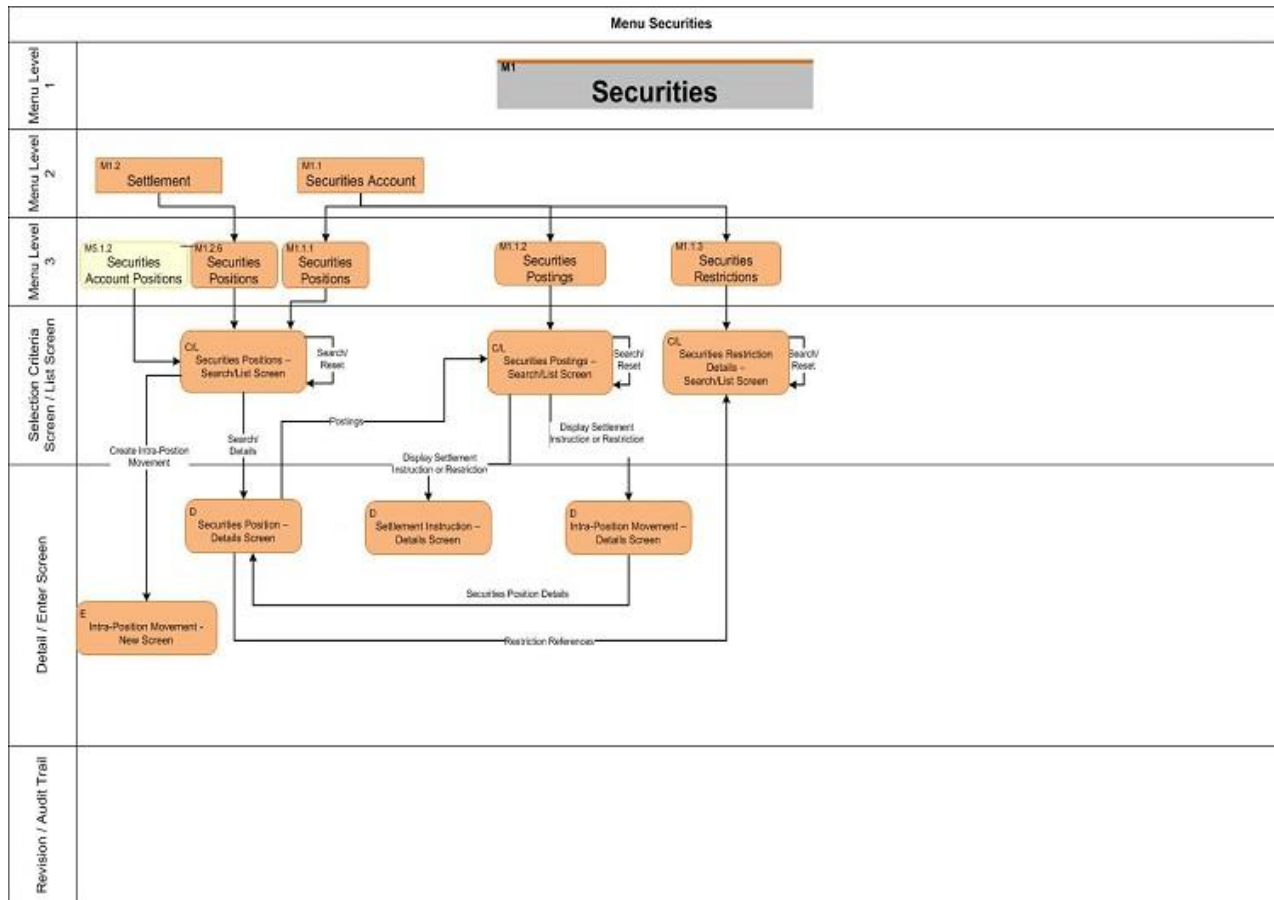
Menu Securities

Menu Level 1

M1
Securities

Menu Level 2

M1.2
Settlement

M1.1
Securities Account

Menu Level 3

M5.1.2
Securities Account Positions

M1.2.6
Securities Positions

M1.1.1
Securities Positions

M1.1.2
Securities Postings

M1.1.3
Securities Restrictions

Selection Criteria Screen / List Screen

C/L
Securities Positions – Search/List Screen

Search/ Reset

C/L
Securities Postings – Search/List Screen

Search/ Reset

C/L
Securities Restriction Details – Search/List Screen

Search/ Reset

Postings

Create Intra-Position Movement

Search/ Details

Display Settlement Instruction or Restriction

Display Settlement Instruction or Restriction

Detail / Enter Screen

D
Securities Position – Details Screen

D
Settlement Instruction – Details Screen

D
Intra-Position Movement – Details Screen

Securities Position Details

E
Intra-Position Movement - New Screen

Restriction References

Revision / Audit Trail